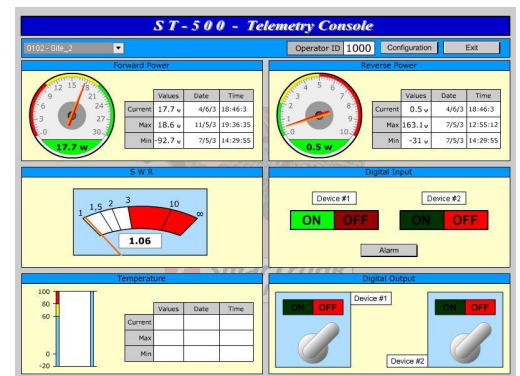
S T - 5 0 0 - Telemetry Console

0102 - Site_2

Operator ID 1000 Configuration Exit

Forward Power

12 15 18
9 21
6 24
3 27
0 30

17.7 w

| | Values | Date | Time |
|---|---|---|---|
| Current | 17.7 w | 4/6/3 | 18:46:3 |
| Max | 18.6 w | 11/5/3 | 19:36:35 |
| Min | -92.7 w | 7/5/3 | 14:29:55 |

Reverse Power

4 5 6 7
3 8
2 9
1
0 10

0.5 w

| | Values | Date | Time |
|---|---|---|---|
| Current | 0.5 w | 4/6/3 | 18:46:3 |
| Max | 163.1 w | 7/5/3 | 12:55:12 |
| Min | -31 w | 7/5/3 | 14:29:55 |

S W R

1 1.5 2 3 10 ∞

1.06

Digital Input

Device #1 Device #2

ON OFF ON OFF

Alarm

Temperature

100
80
60
0
-20

| | Values | Date | Time |
|---|---|---|---|
| Current | | | |
| Max | | | |
| Min | | | |

Digital Output

ON OFF Device #1 ON OFF

Device #2